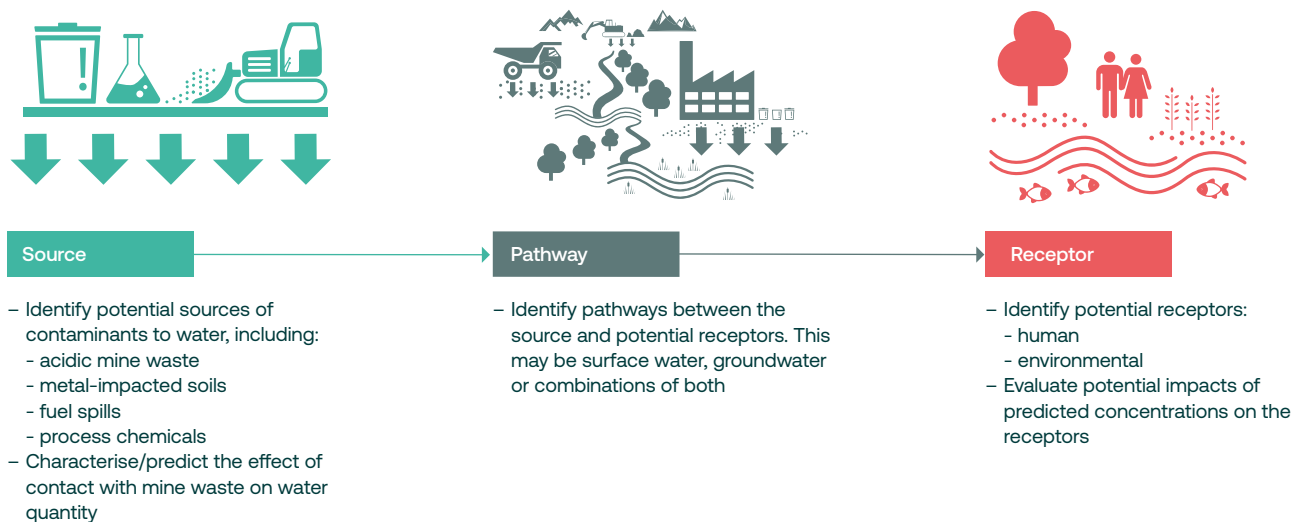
Source

– Identify potential sources of contaminants to water, including:
- acidic mine waste
- metal-impacted soils
- fuel spills
- process chemicals
– Characterise/predict the effect of contact with mine waste on water quantity

Pathway

– Identify pathways between the source and potential receptors. This may be surface water, groundwater or combinations of both

Receptor

– Identify potential receptors:
- human
- environmental
– Evaluate potential impacts of predicted concentrations on the receptors